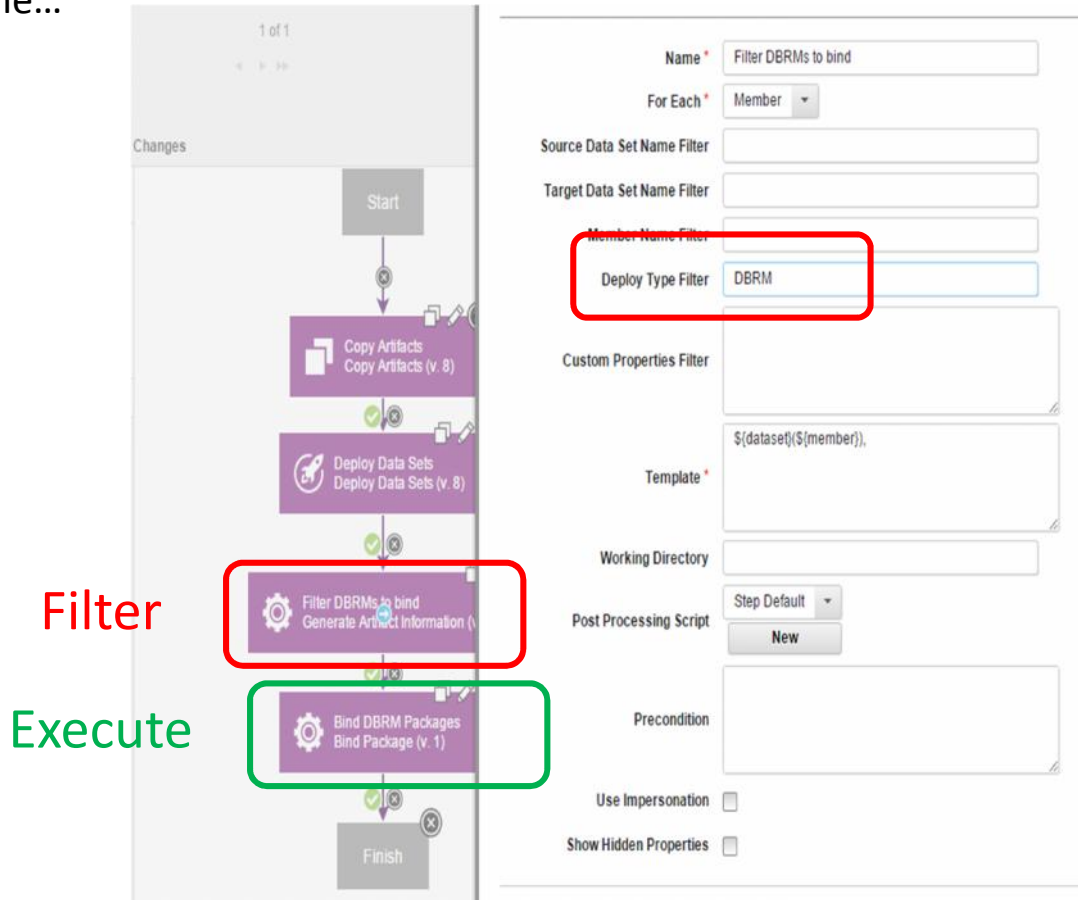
le…

1 of 1

Changes

Start

Copy Artifacts
Copy Artifacts (v. 8)

Deploy Data Sets
Deploy Data Sets (v. 8)

Filter

Filter DBRMs to bind
Generate Artifact Information (v

Execute

Bind DBRM Packages
Bind Package (v. 1)

Finish

Name * Filter DBRMs to bind

For Each * Member

Source Data Set Name Filter

Target Data Set Name Filter

Member Name Filter

Deploy Type Filter DBRM

Custom Properties Filter

Template * ${dataset}(${member}),

Working Directory

Post Processing Script Step Default

New

Precondition

Use Impersonation

Show Hidden Properties